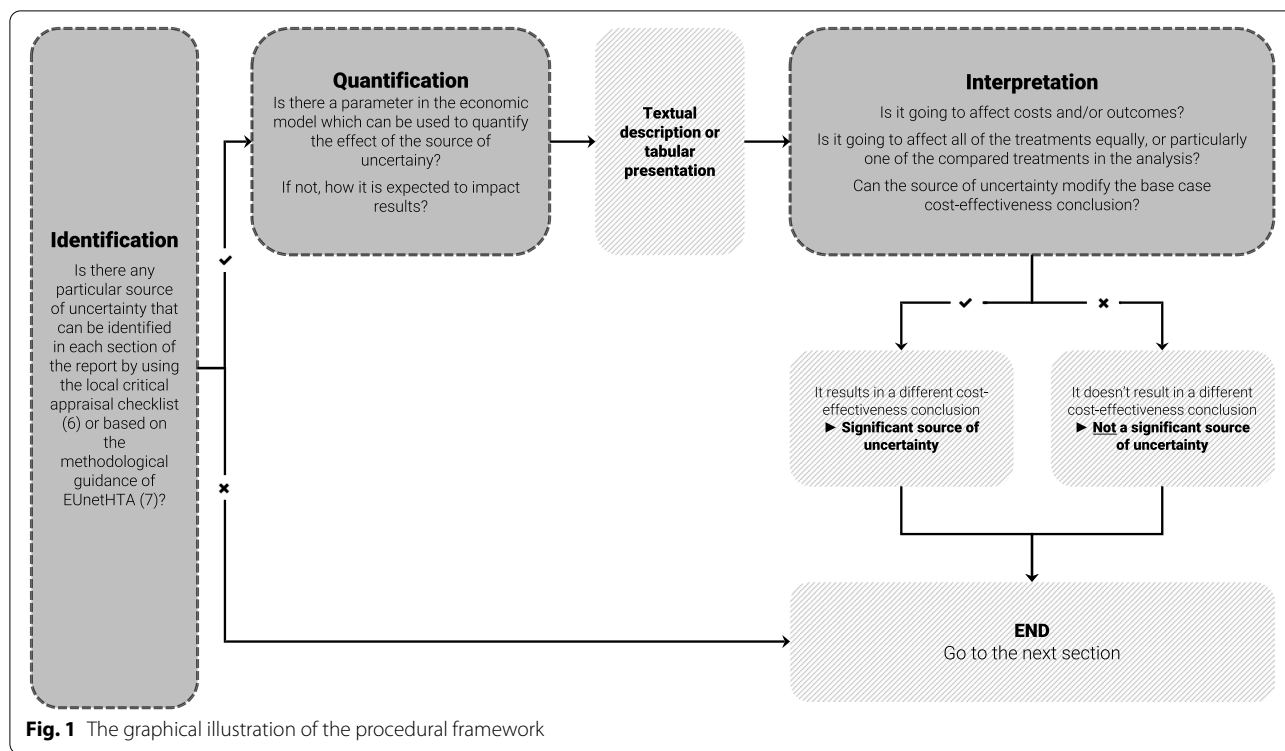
Identification
Is there any particular source of uncertainty that can be identified in each section of the report by using the local critical appraisal checklist (6) or based on the methodological guidance of EUnetHTA (7)?

✔

Quantification
Is there a parameter in the economic model which can be used to quantify the effect of the source of uncertainty?
If not, how it is expected to impact results?

Textual description or tabular presentation

Interpretation
Is it going to affect costs and/or outcomes?
Is it going to affect all of the treatments equally, or particularly one of the compared treatments in the analysis?
Can the source of uncertainty modify the base case cost-effectiveness conclusion?

✔ ✖

It results in a different cost-effectiveness conclusion
► Significant source of uncertainty

It doesn't result in a different cost-effectiveness conclusion
► Not a significant source of uncertainty

✖

END
Go to the next section

Fig. 1 The graphical illustration of the procedural framework